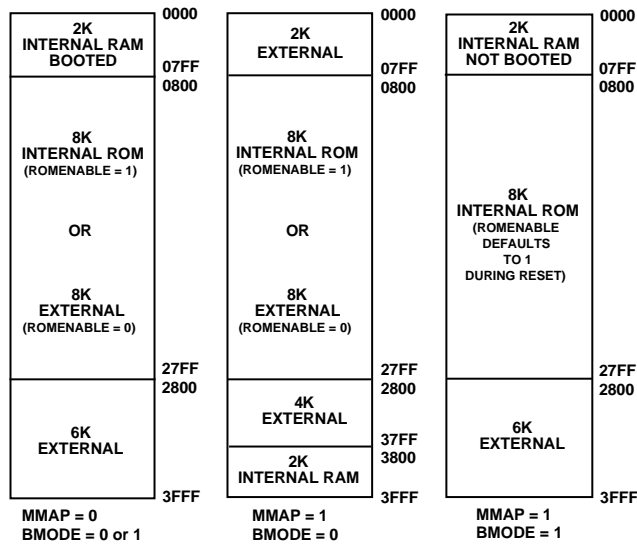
2K
INTERNAL RAM
BOOTED

0000
07FF
0800

8K
INTERNAL ROM
(ROMENABLE = 1)

OR

8K
EXTERNAL
(ROMENABLE = 0)

27FF
2800

6K
EXTERNAL

3FFF

MMAP = 0
BMODE = 0 or 1

2K
EXTERNAL

0000
07FF
0800

8K
INTERNAL ROM
(ROMENABLE = 1)

OR

8K
EXTERNAL
(ROMENABLE = 0)

27FF
2800

4K
EXTERNAL

37FF
3800

2K
INTERNAL RAM

3FFF

MMAP = 1
BMODE = 0

2K
INTERNAL RAM
NOT BOOTED

0000
07FF
0800

8K
INTERNAL ROM
(ROMENABLE
DEFAULTS
TO 1
DURING RESET)

27FF
2800

6K
EXTERNAL

3FFF

MMAP = 1
BMODE = 1